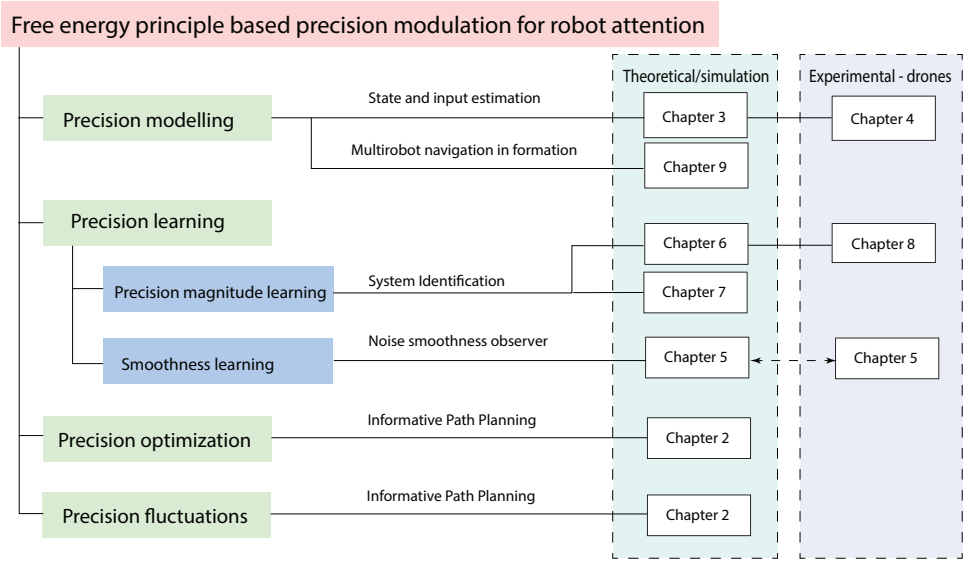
Free energy principle based precision modulation for robot attention

Theoretical/simulation

Experimental - drones

Precision modelling

State and input estimation

Chapter 3

Chapter 4

Multirobot navigation in formation

Chapter 9

Precision learning

Chapter 6

Chapter 8

Precision magnitude learning

System Identification

Chapter 7

Smoothness learning

Noise smoothness observer

Chapter 5

Chapter 5

Precision optimization

Informative Path Planning

Chapter 2

Precision fluctuations

Informative Path Planning

Chapter 2